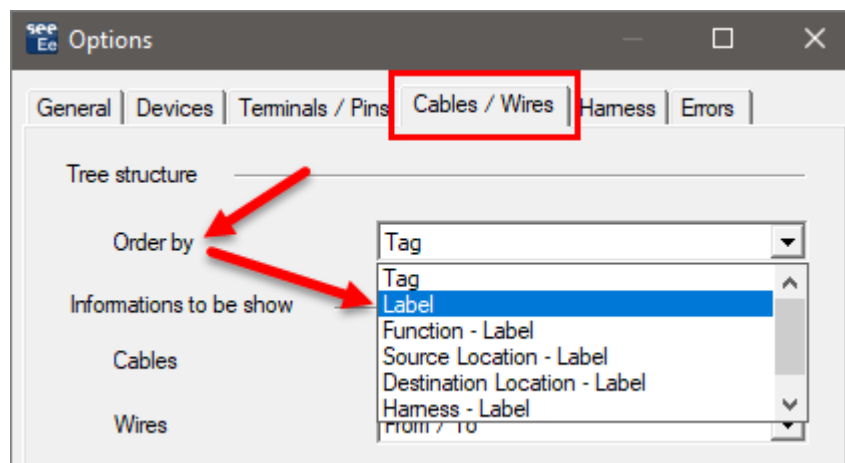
see Ee Options

General | Devices | Terminals / Pins | Cables / Wires | Harness | Errors

Tree structure

Order by

Tag

Tag
Label
Function - Label
Source Location - Label
Destination Location - Label
Harness - Label

Informations to be show

Cables

Wires

From / To